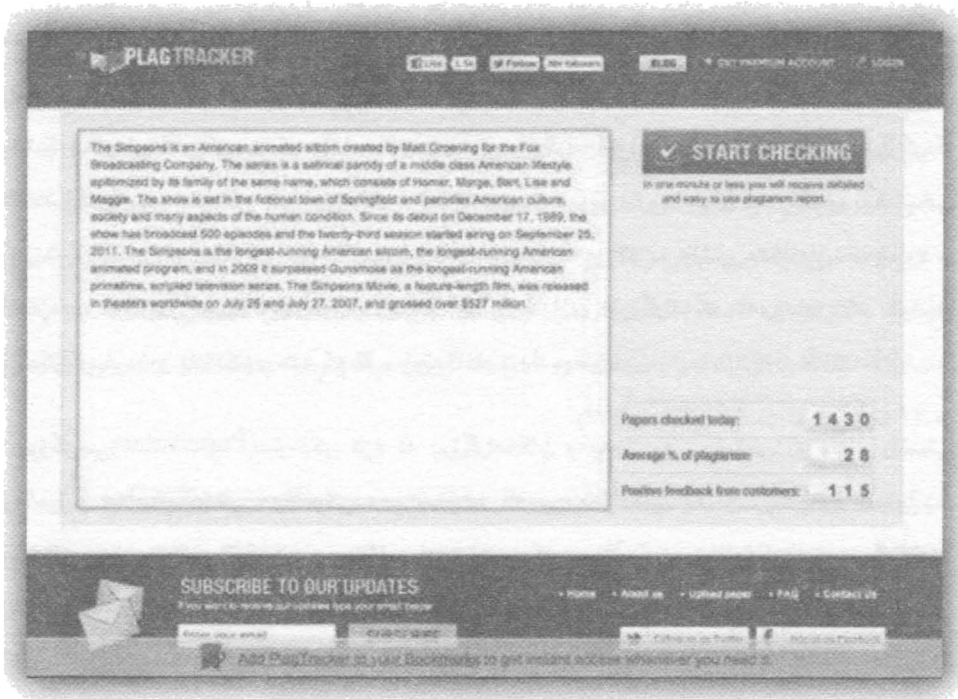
PLAGTRACKER

Like 1.5k Follow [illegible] followers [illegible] GET PREMIUM ACCOUNT LOGIN

The Simpsons is an American animated sitcom created by Matt Groening for the Fox Broadcasting Company. The series is a satirical parody of a middle class American lifestyle epitomized by its family of the same name, which consists of Homer, Marge, Bart, Lisa and Maggie. The show is set in the fictional town of Springfield and parodies American culture, society and many aspects of the human condition. Since its debut on December 17, 1989, the show has broadcast 500 episodes and the twenty-third season started airing on September 25, 2011. The Simpsons is the longest-running American sitcom, the longest-running American animated program, and in 2009 it surpassed Gunsmoke as the longest-running American primetime, scripted television series. The Simpsons Movie, a feature-length film, was released in theaters worldwide on July 26 and July 27, 2007, and grossed over $527 million.

START CHECKING

In one minute or less you will receive detailed and easy to use plagiarism report.

Papers checked today: 1 4 3 0

Average % of plagiarism: 2 8

Positive feedback from customers: 1 1 5

SUBSCRIBE TO OUR UPDATES

If you want to receive our updates type your email below

Enter your email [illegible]

• Home • About us • Upload paper • FAQ • Contact Us

Follow us on Twitter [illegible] on Facebook

Add PlagTracker to your Bookmarks to get instant access whenever you need it.